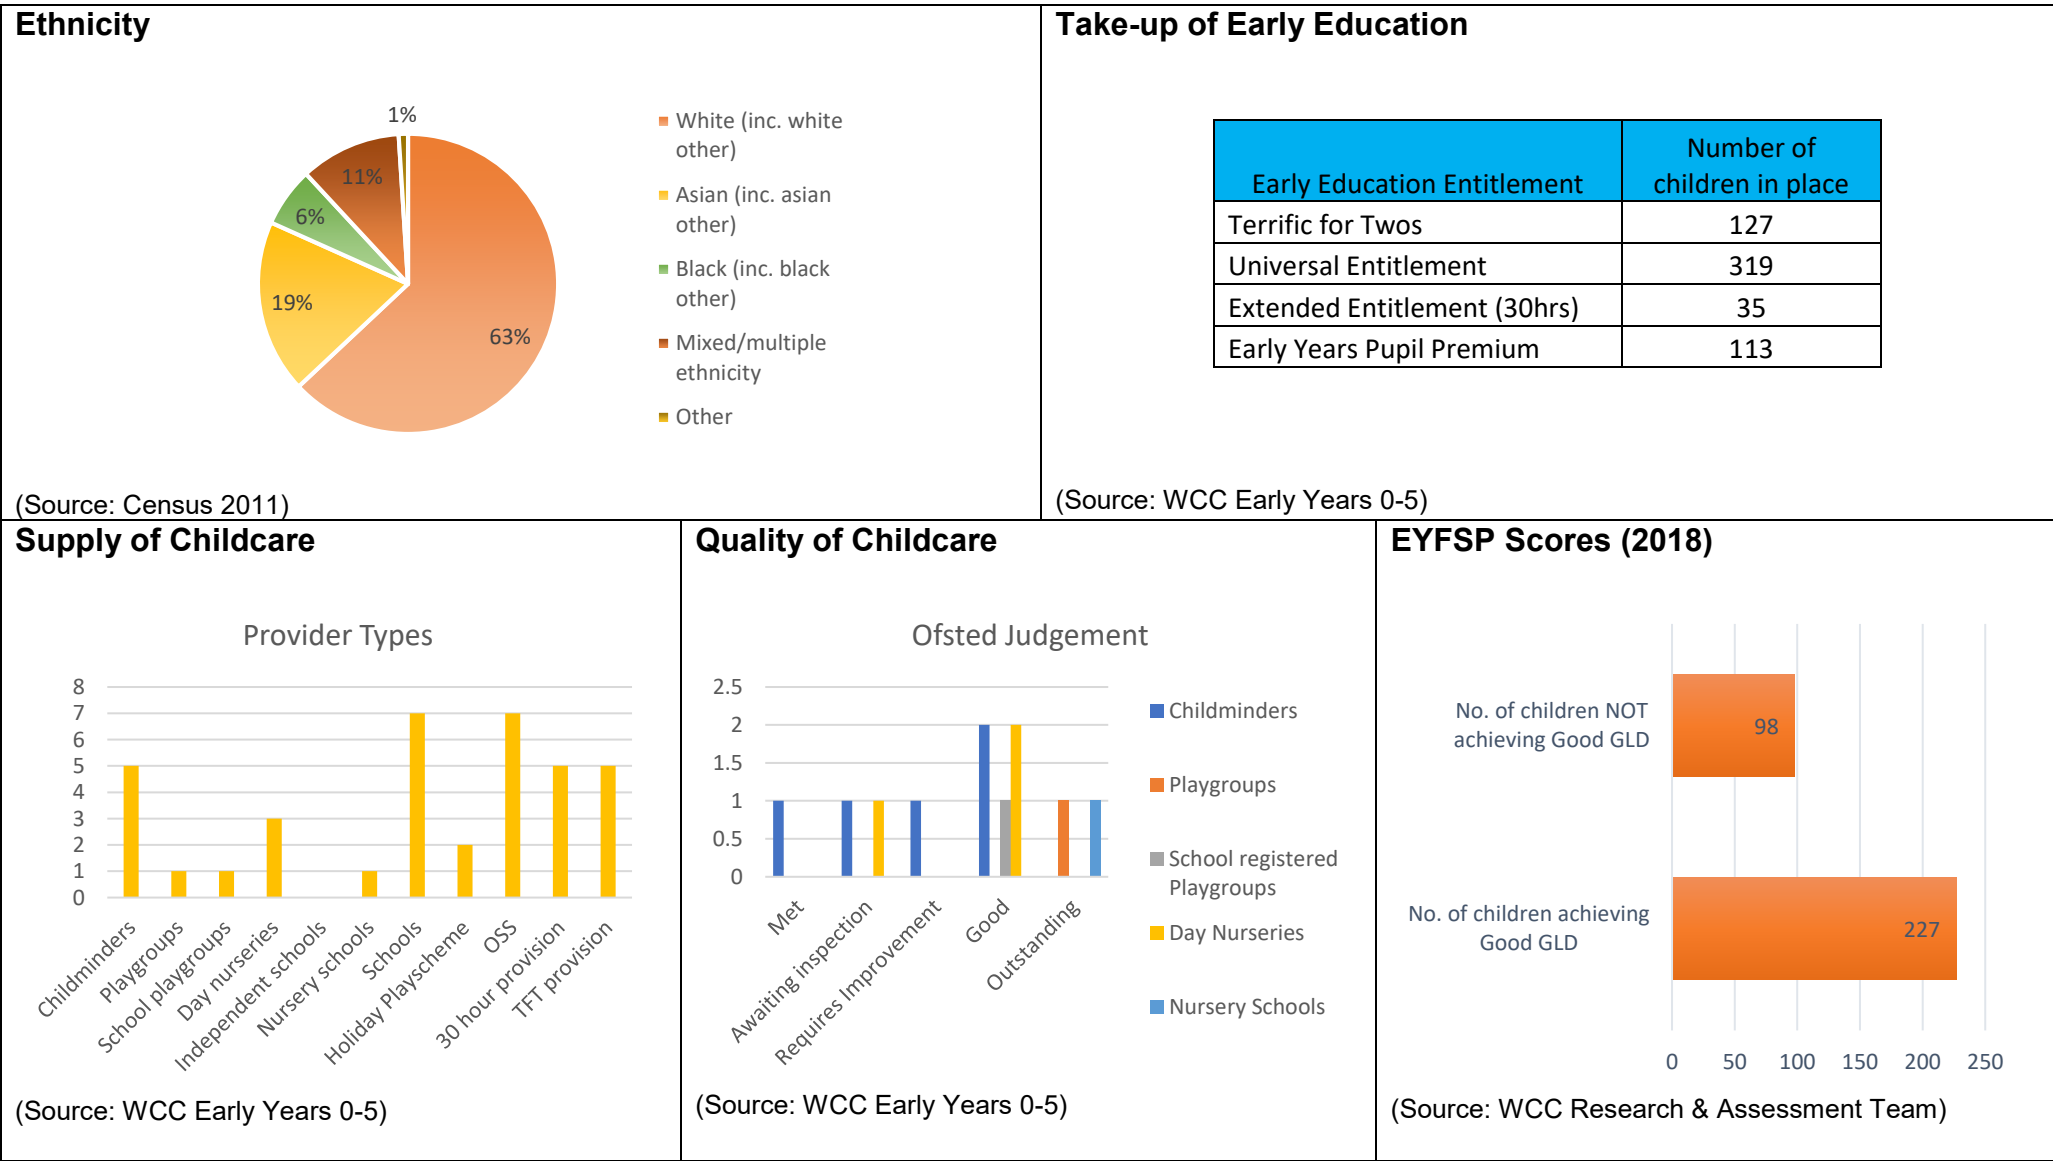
Ethnicity

1%
11%
6%
19%
63%

White (inc. white other)
Asian (inc. asian other)
Black (inc. black other)
Mixed/multiple ethnicity
Other

(Source: Census 2011)

Take-up of Early Education

| Early Education Entitlement | Number of children in place |
|---|---|
| Terrific for Twos | 127 |
| Universal Entitlement | 319 |
| Extended Entitlement (30hrs) | 35 |
| Early Years Pupil Premium | 113 |

(Source: WCC Early Years 0-5)

Supply of Childcare

Provider Types

8
7
6
5
4
3
2
1
0

Childminders
Playgroups
School playgroups
Day nurseries
Independent schools
Nursery schools
Schools
Holiday Playscheme
OSS
30 hour provision
TFT provision

(Source: WCC Early Years 0-5)

Quality of Childcare

Ofsted Judgement

2.5
2
1.5
1
0.5
0

Met
Awaiting inspection
Requires Improvement
Good
Outstanding

Childminders
Playgroups
School registered Playgroups
Day Nurseries
Nursery Schools

(Source: WCC Early Years 0-5)

EYFSP Scores (2018)

No. of children NOT achieving Good GLD
98
No. of children achieving Good GLD
227

0
50
100
150
200
250

(Source: WCC Research & Assessment Team)